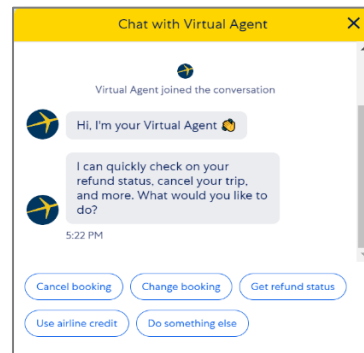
Chat with Virtual Agent

Virtual Agent joined the conversation

Hi, I'm your Virtual Agent 👋

I can quickly check on your refund status, cancel your trip, and more. What would you like to do?

5:22 PM

Cancel booking
Change booking
Get refund status
Use airline credit
Do something else